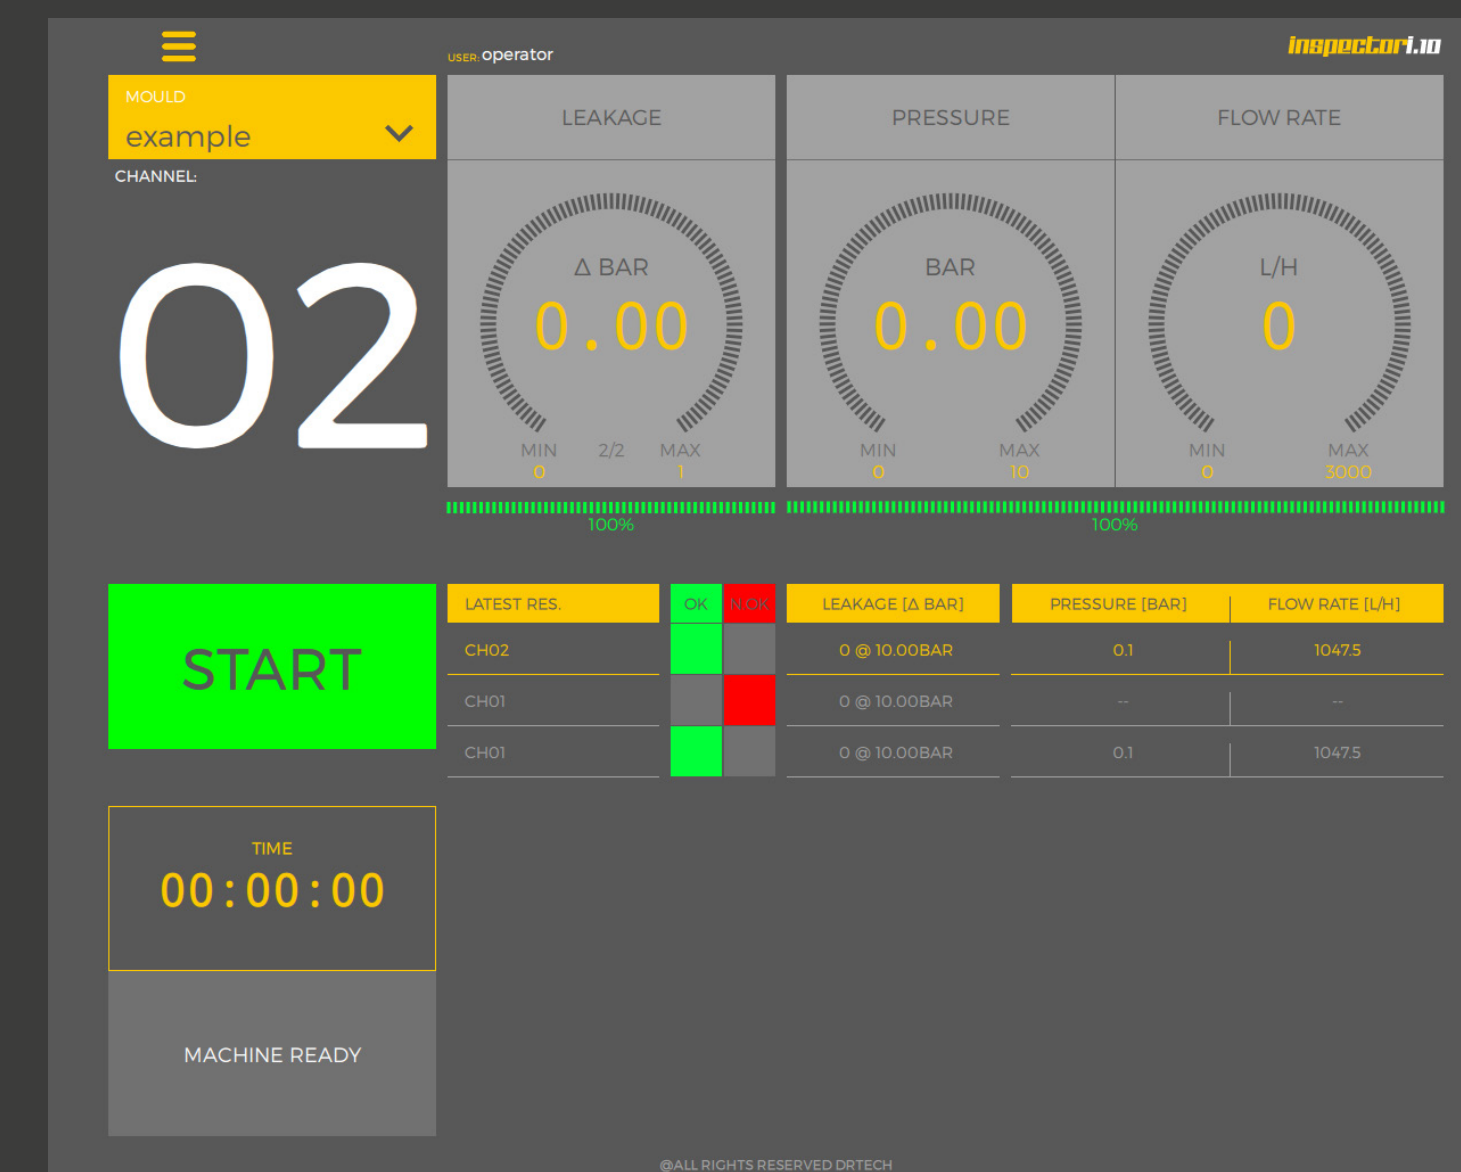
USER: operator

inspectori.10

MOULD
example

CHANNEL:

02

LEAKAGE

Δ BAR
0.00
MIN 0
2/2
MAX 1

PRESSURE

BAR
0.00
MIN 0
MAX 10

FLOW RATE

L/H
0
MIN 0
MAX 3000

100%

100%

START

| LATEST RES. | OK | N.OK | LEAKAGE [Δ BAR] | PRESSURE [BAR] | FLOW RATE [L/H] |
|---|---|---|---|---|---|
| CH02 | | | 0 @ 10.00BAR | 0.1 | 1047.5 |
| CH01 | | | 0 @ 10.00BAR | -- | -- |
| CH01 | | | 0 @ 10.00BAR | 0.1 | 1047.5 |

TIME
00:00:00

MACHINE READY

@ALL RIGHTS RESERVED DRTECH